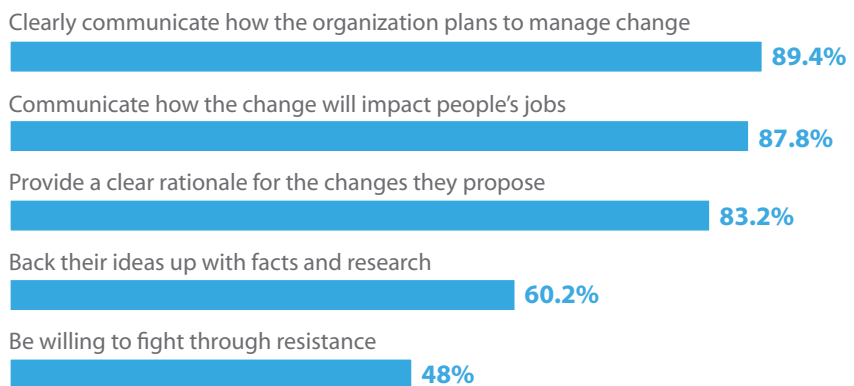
Clearly communicate how the organization plans to manage change
89.4%

Communicate how the change will impact people’s jobs
87.8%

Provide a clear rationale for the changes they propose
83.2%

Back their ideas up with facts and research
60.2%

Be willing to fight through resistance
48%